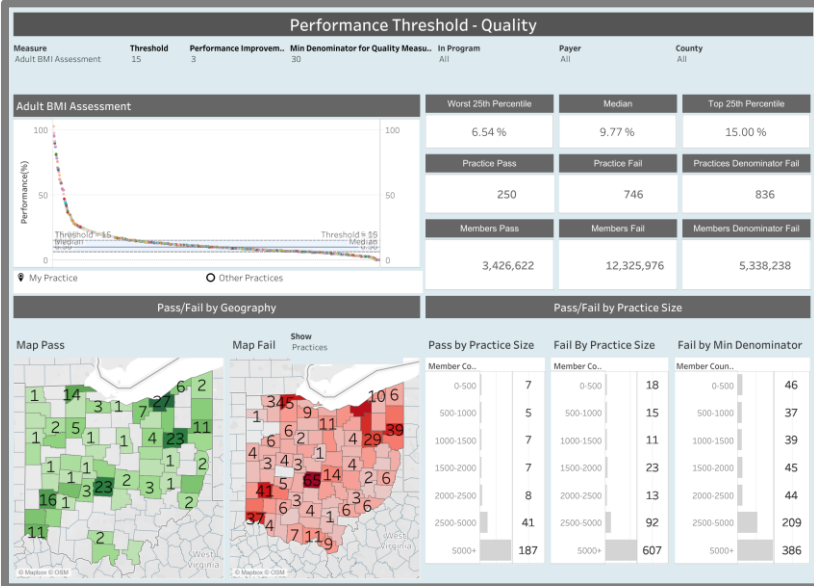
Performance Threshold - Quality

Measure
Adult BMI Assessment

Threshold
15

Performance Improvem..
3

Min Denominator for Quality Measu..
30

In Program
All

Payer
All

County
All

Adult BMI Assessment

100
50
0
Performance(%)
100
50
0
Threshold = 15
Median
Threshold = 15
Median

My Practice
Other Practices

Worst 25th Percentile
6.54 %

Median
9.77 %

Top 25th Percentile
15.00 %

Practice Pass
250

Practice Fail
746

Practices Denominator Fail
836

Members Pass
3,426,622

Members Fail
12,325,976

Members Denominator Fail
5,338,238

Pass/Fail by Geography

Pass/Fail by Practice Size

Map Pass

Map Fail

Show
Practices

1 14 3 1 7 27 6 2 1 2 5 1 4 23 11 1 2 1 3 16 3 23 3 1 2 2 11 2

© Mapbox © OSM

34 5 9 10 6 2 1 9 29 39 65 14 6 41 3 2 6 37 6 3 6 3 7 11 9

West Virginia

© Mapbox © OSM

Pass by Practice Size

| Member Co.. | |
|---|---|
| 0-500 | 7 |
| 500-1000 | 5 |
| 1000-1500 | 7 |
| 1500-2000 | 7 |
| 2000-2500 | 8 |
| 2500-5000 | 41 |
| 5000+ | 187 |

Fail By Practice Size

| Member Co.. | |
|---|---|
| 0-500 | 18 |
| 500-1000 | 15 |
| 1000-1500 | 11 |
| 1500-2000 | 23 |
| 2000-2500 | 13 |
| 2500-5000 | 92 |
| 5000+ | 607 |

Fail by Min Denominator

| Member Coun.. | |
|---|---|
| 0-500 | 46 |
| 500-1000 | 37 |
| 1000-1500 | 39 |
| 1500-2000 | 45 |
| 2000-2500 | 44 |
| 2500-5000 | 209 |
| 5000+ | 386 |